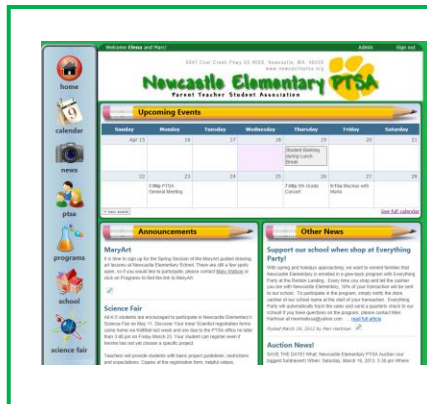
Welcome Elena and Marc! Admin Sign out

8440 Coal Creek Pkwy SE #555, Newcastle, WA 98056
www.newcastleptsa.org

Newcastle Elementary PTSA
Parent Teacher Student Association

home

calendar

news

ptsa

programs

school

science fair

Upcoming Events

| Sunday | Monday | Tuesday | Wednesday | Thursday | Friday | Saturday |
|---|---|---|---|---|---|---|
| Apr 15 | 16 | 17 | 18 | 19 School Banking during Lunch Break | 20 | 21 |
| 22 | 23 7:00p PTSA General Meeting | 24 | 25 | 26 7:00p 5th Grade Concert | 27 8:15a Mochas with Marla | 28 |

< two week

See full calendar

Announcements

MaryArt

It is time to sign up for the Spring Session of the MaryArt guided drawing art lessons at Newcastle Elementary School. There are still a few spots open, so if you would like to participate, please contact Mary Wallace or click on Programs to find the link to MaryArt.

Science Fair

All K-5 students are encouraged to participate in Newcastle Elementary's Science Fair on May 11. Discover Your Inner Scientist registration forms came home via Kidmail last week and are due to the PTSA office no later than 3:00 pm on Friday March 23. Your student can register even if he/she has not yet chosen a specific project.

Teachers will provide students with basic project guidelines, restrictions and expectations. Copies of the registration form, helpful videos,

Other News

Support our school when shop at Everything Party!

With spring and holidays approaching, we want to remind families that Newcastle Elementary is enrolled in a give-back program with Everything Party at the Renton Landing. Every time you shop and tell the cashier you are with Newcastle Elementary, 10% of your transaction will be sent to our school. To participate in the program, simply notify the store cashier of our school name at the start of your transaction. Everything Party will automatically track the sales and send a quarterly check to our school! If you have questions on the program, please contact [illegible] ... read full article

Posted March 26, 2012 by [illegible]

Auction News!

SAVE THE DATE! What: Newcastle Elementary PTSA Auction our biggest fundraiser! When: Saturday, March 16, 2013, 5:30 pm Where: